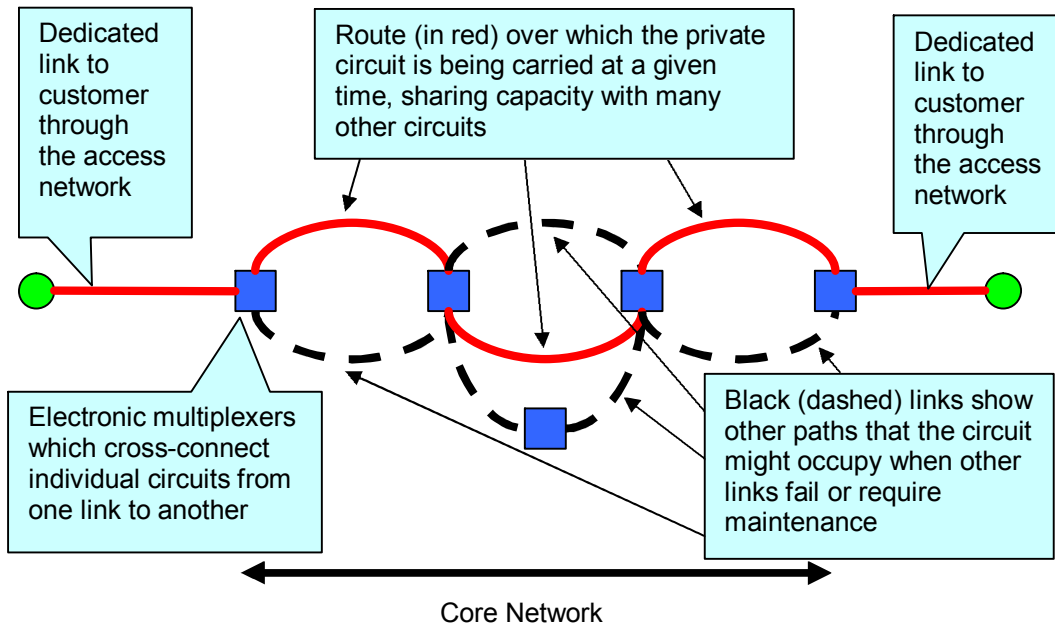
Dedicated link to customer through the access network

Route (in red) over which the private circuit is being carried at a given time, sharing capacity with many other circuits

Dedicated link to customer through the access network

Electronic multiplexers which cross-connect individual circuits from one link to another

Black (dashed) links show other paths that the circuit might occupy when other links fail or require maintenance

Core Network